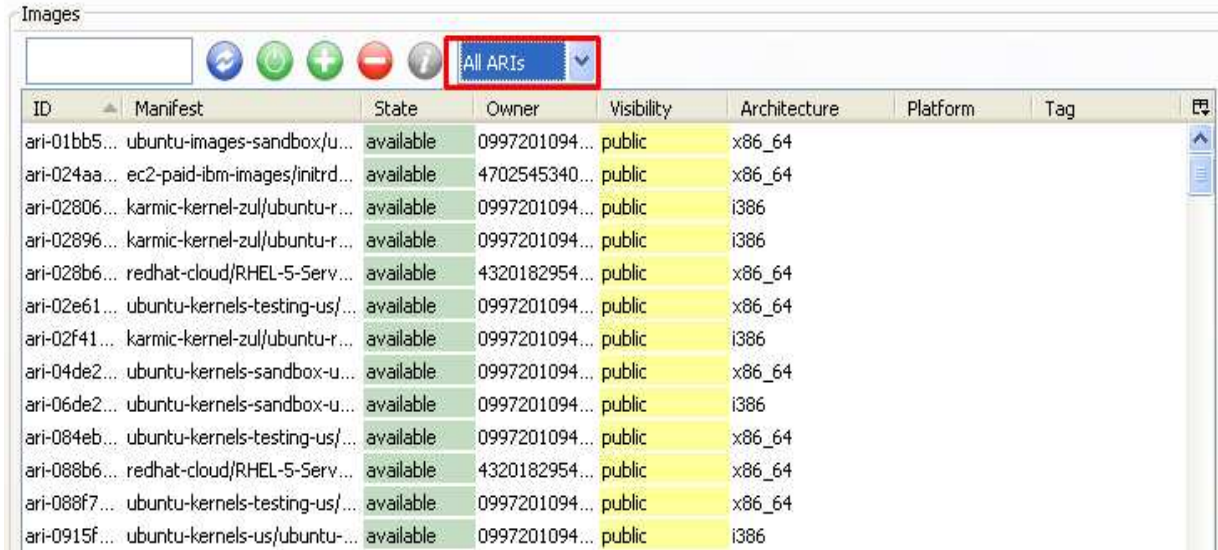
Images

All ARIs

| ID | Manifest | State | Owner | Visibility | Architecture | Platform | Tag |
|---|---|---|---|---|---|---|---|
| ari-01bb5... | ubuntu-images-sandbox/u... | available | 0997201094... | public | x86_64 | | |
| ari-024aa... | ec2-paid-ibm-images/initrd... | available | 4702545340... | public | x86_64 | | |
| ari-02806... | karmic-kernel-zul/ubuntu-r... | available | 0997201094... | public | i386 | | |
| ari-02896... | karmic-kernel-zul/ubuntu-r... | available | 0997201094... | public | i386 | | |
| ari-028b6... | redhat-cloud/RHEL-5-Serv... | available | 4320182954... | public | x86_64 | | |
| ari-02e61... | ubuntu-kernels-testing-us/... | available | 0997201094... | public | x86_64 | | |
| ari-02f41... | karmic-kernel-zul/ubuntu-r... | available | 0997201094... | public | i386 | | |
| ari-04de2... | ubuntu-kernels-sandbox-u... | available | 0997201094... | public | x86_64 | | |
| ari-06de2... | ubuntu-kernels-sandbox-u... | available | 0997201094... | public | i386 | | |
| ari-084eb... | ubuntu-kernels-testing-us/... | available | 0997201094... | public | x86_64 | | |
| ari-088b6... | redhat-cloud/RHEL-5-Serv... | available | 4320182954... | public | x86_64 | | |
| ari-088f7... | ubuntu-kernels-testing-us/... | available | 0997201094... | public | x86_64 | | |
| ari-0915f... | ubuntu-kernels-us/ubuntu-... | available | 0997201094... | public | i386 | | |